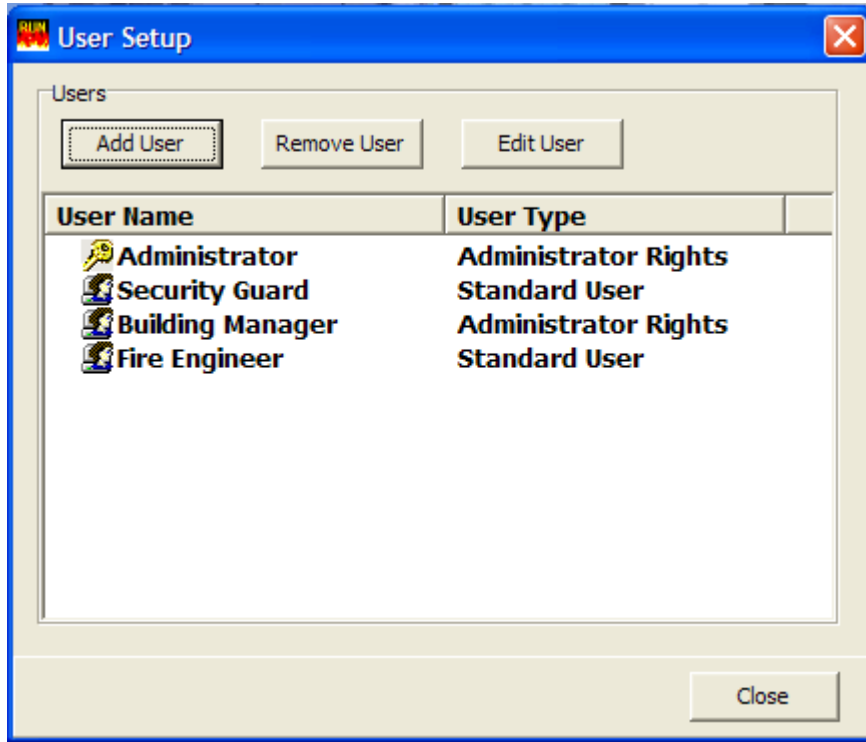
User Setup

Users

Add User

Remove User

Edit User

| User Name | User Type |
|---|---|
| Administrator | Administrator Rights |
| Security Guard | Standard User |
| Building Manager | Administrator Rights |
| Fire Engineer | Standard User |

Close